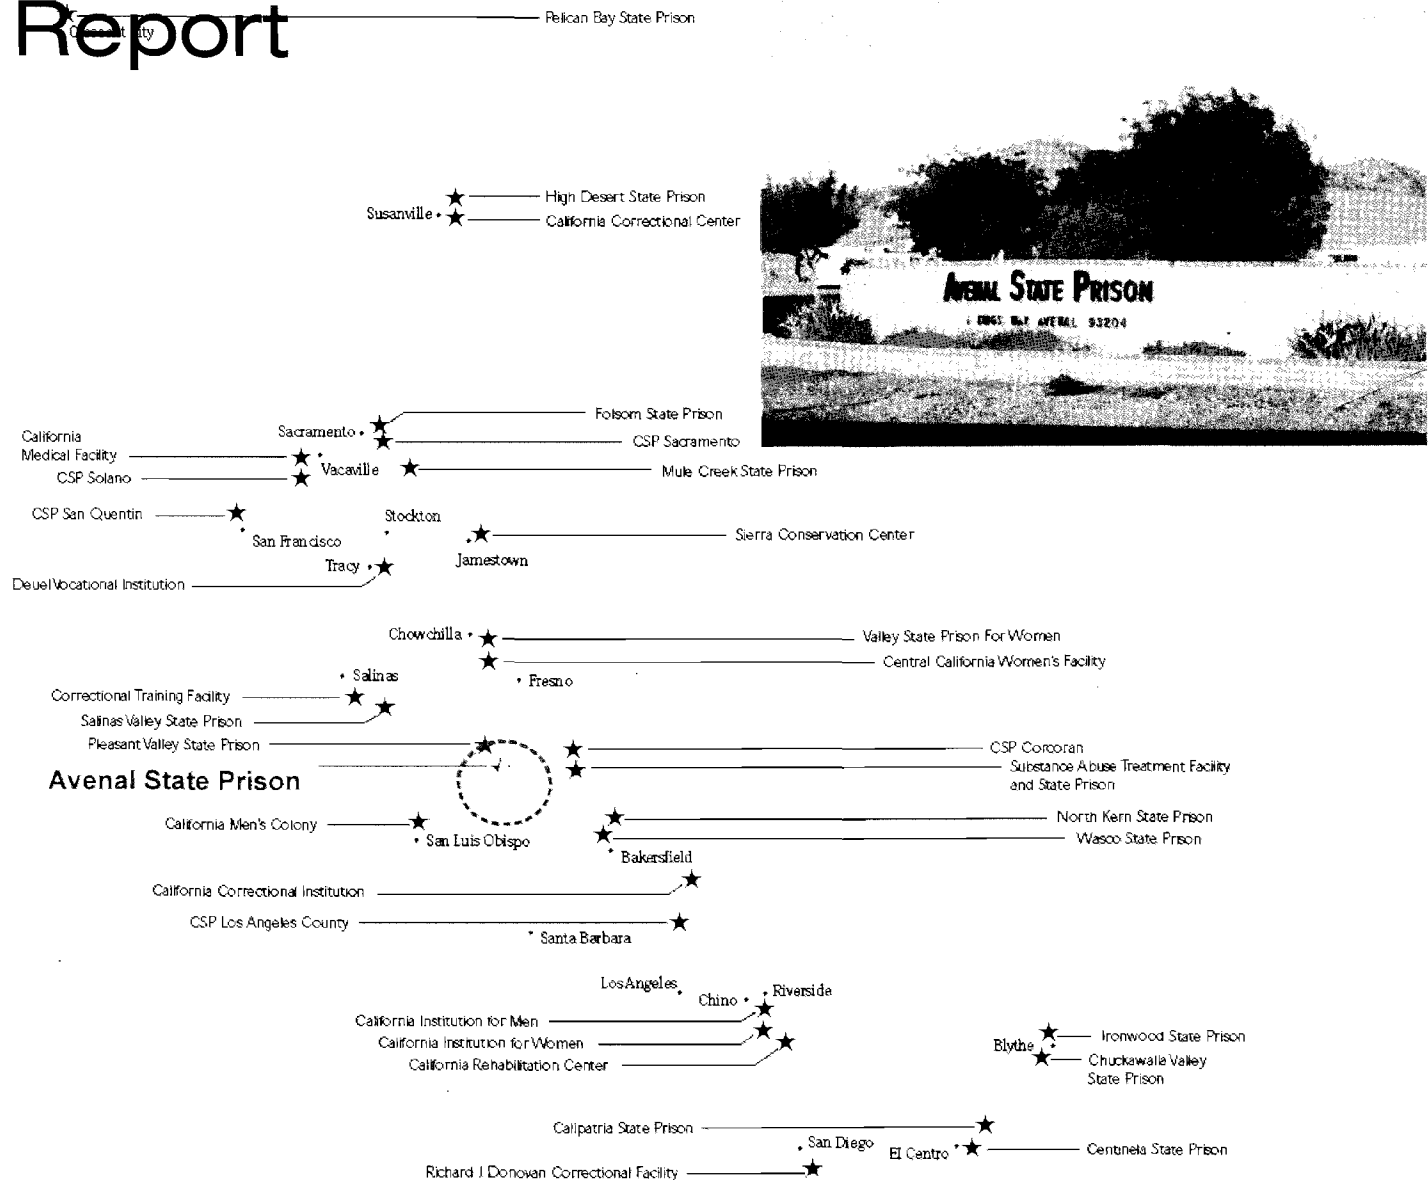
Report

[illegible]

Pelican Bay State Prison

High Desert State Prison
Susanville
California Correctional Center

AVENAL STATE PRISON
1 KINGS WAY AVENAL 93204

Folsom State Prison
Sacramento
CSP Sacramento
California Medical Facility
CSP Solano
Vacaville
Mule Creek State Prison

CSP San Quentin
San Francisco
Stockton
Jamestown
Sierra Conservation Center
Tracy
Deuel Vocational Institution

Chowchilla
Valley State Prison For Women
Central California Women's Facility
Fresno
Salinas
Correctional Training Facility
Salinas Valley State Prison
Pleasant Valley State Prison
CSP Corcoran
Avenal State Prison
Substance Abuse Treatment Facility and State Prison
California Men's Colony
San Luis Obispo
North Kern State Prison
Wasco State Prison
Bakersfield
California Correctional Institution
CSP Los Angeles County
Santa Barbara

Los Angeles
Chino
Riverside
California Institution for Men
California Institution for Women
California Rehabilitation Center
Blythe
Ironwood State Prison
Chuckawalla Valley State Prison

Calipatria State Prison
San Diego
El Centro
Centinela State Prison
Richard J Donovan Correctional Facility